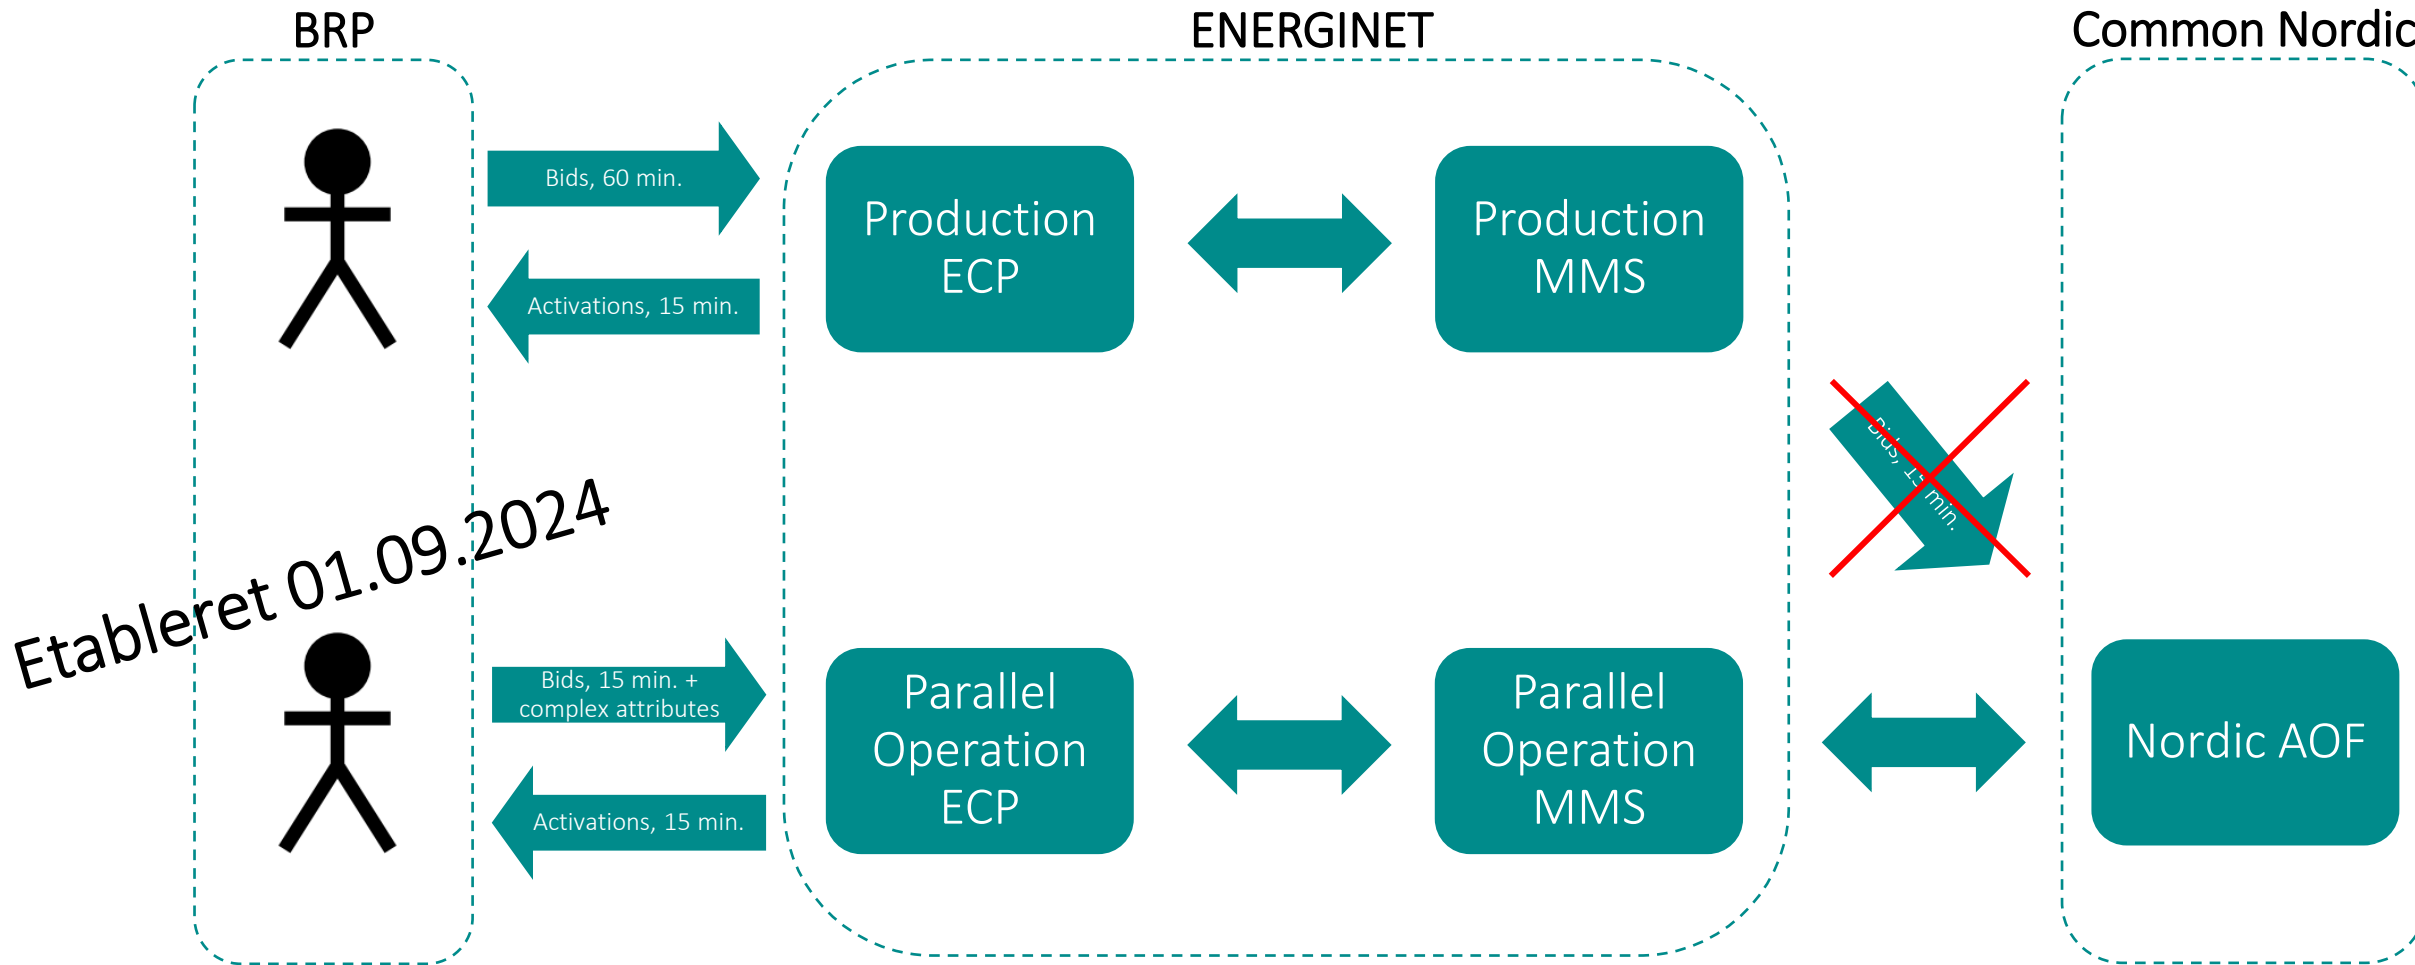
BRP

ENERGINET

Common Nordic

Bids, 60 min.

Activations, 15 min.

Production ECP

Production MMS

Bids, 15 min.

Etableret 01.09.2024

Bids, 15 min. + complex attributes

Activations, 15 min.

Parallel Operation ECP

Parallel Operation MMS

Nordic AOF